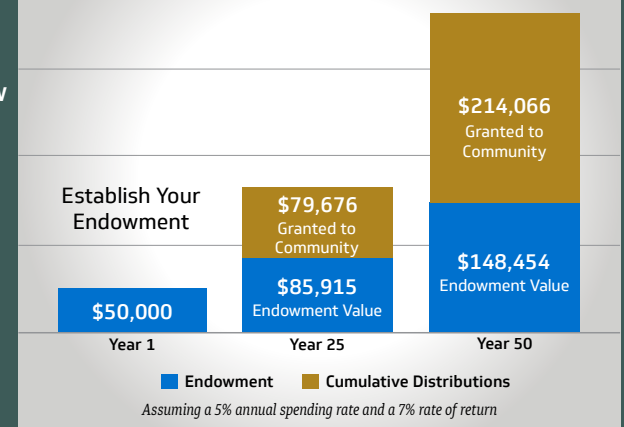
w

Establish Your Endowment

$50,000

$79,676
Granted to Community

$85,915
Endowment Value

$214,066
Granted to Community

$148,454
Endowment Value

Year 1

Year 25

Year 50

Endowment

Cumulative Distributions

Assuming a 5% annual spending rate and a 7% rate of return